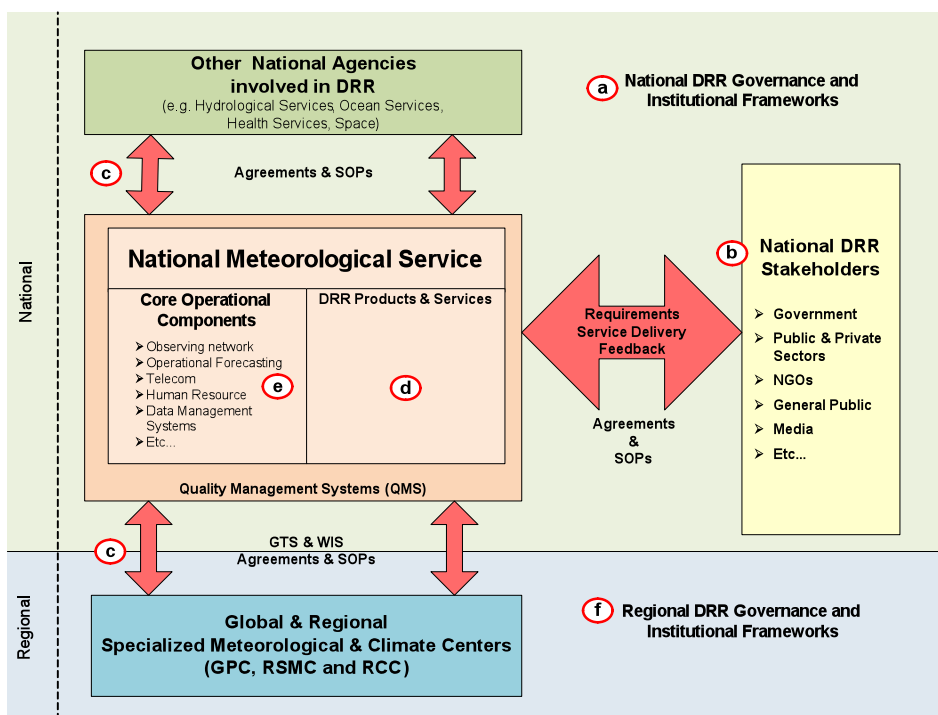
National

Other National Agencies involved in DRR
(e.g. Hydrological Services, Ocean Services, Health Services, Space)

a National DRR Governance and Institutional Frameworks

c

Agreements & SOPs

National Meteorological Service

Core Operational Components
➢ Observing network
➢ Operational Forecasting
➢ Telecom
➢ Human Resource
➢ Data Management Systems
➢ Etc...

e

DRR Products & Services

d

Quality Management Systems (QMS)

Requirements
Service Delivery
Feedback

Agreements
&
SOPs

b National DRR Stakeholders

➢ Government
➢ Public & Private Sectors
➢ NGOs
➢ General Public
➢ Media
➢ Etc...

Regional

c

GTS & WIS
Agreements & SOPs

Global & Regional Specialized Meteorological & Climate Centers (GPC, RSMC and RCC)

f Regional DRR Governance and Institutional Frameworks